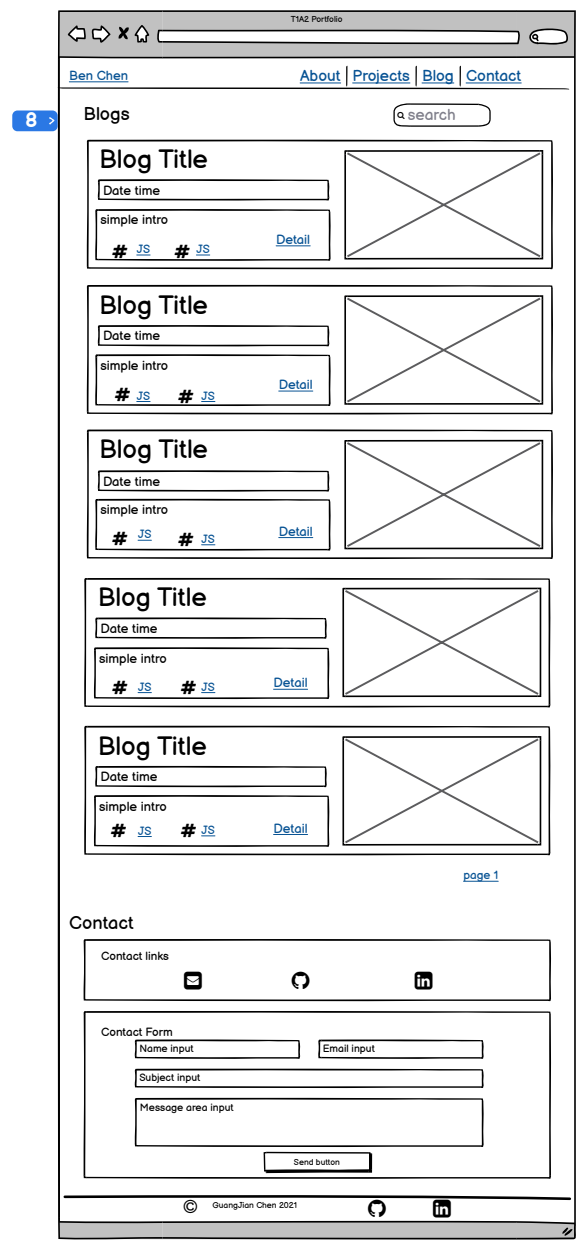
T1A2 Portfolio

Ben Chen

About | Projects | Blog | Contact

8 >

Blogs

search

Blog Title

Date time

simple intro

# JS # JS

Detail

Blog Title

Date time

simple intro

# JS # JS

Detail

Blog Title

Date time

simple intro

# JS # JS

Detail

Blog Title

Date time

simple intro

# JS # JS

Detail

Blog Title

Date time

simple intro

# JS # JS

Detail

page 1

Contact

Contact links

Contact Form

Name input

Email input

Subject input

Message area input

Send button

© GuangJian Chen 2021